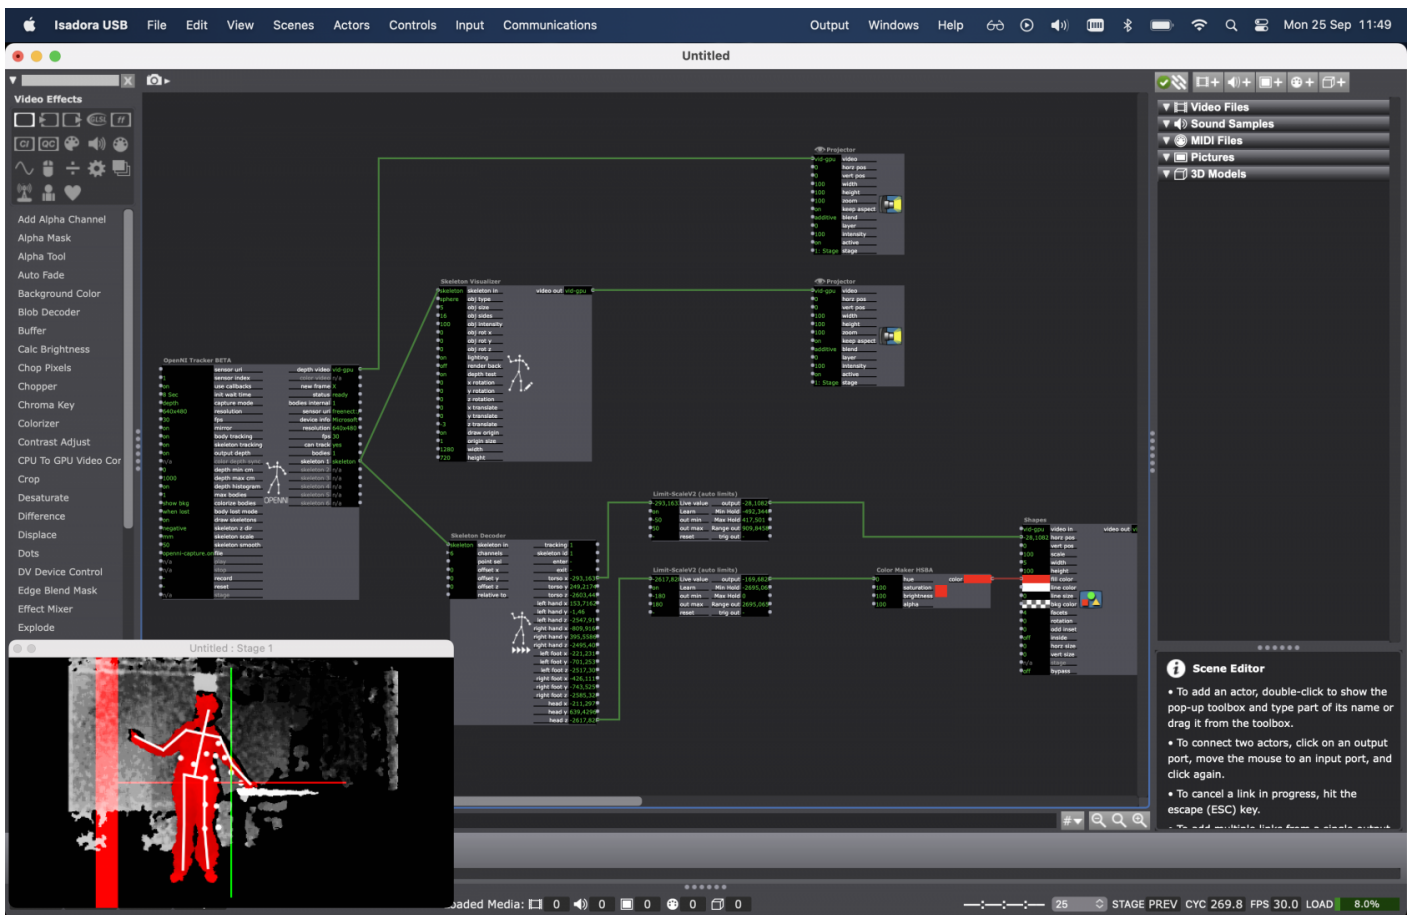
Isadora USB File Edit View Scenes Actors Controls Input Communications Output Windows Help Mon 25 Sep 11:49

Untitled

Video Effects

Add Alpha Channel
Alpha Mask
Alpha Tool
Auto Fade
Background Color
Blob Decoder
Buffer
Calc Brightness
Chop Pixels
Chopper
Chroma Key
Colorizer
Contrast Adjust
CPU To GPU Video Cor
Crop
Desaturate
Difference
Displace
Dots
DV Device Control
Edge Blend Mask
Effect Mixer
Explode

Video Files
Sound Samples
MIDI Files
Pictures
3D Models

Projector
Skeleton Visualizer
OpenNI Tracker BETA
Skeleton Decoder
Limit-ScaleV2 (auto limits)
Limit-ScaleV2 (auto limits)
Color Maker HSBA
Shapes

Untitled : Stage 1

Scene Editor

• To add an actor, double-click to show the pop-up toolbox and type part of its name or drag it from the toolbox.

• To connect two actors, click on an output port, move the mouse to an input port, and click again.

• To cancel a link in progress, hit the escape (ESC) key.

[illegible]

oaded Media: 0 0 0 0 0

25 STAGE PREV CYC 269.8 FPS 30.0 LOAD 8.0%